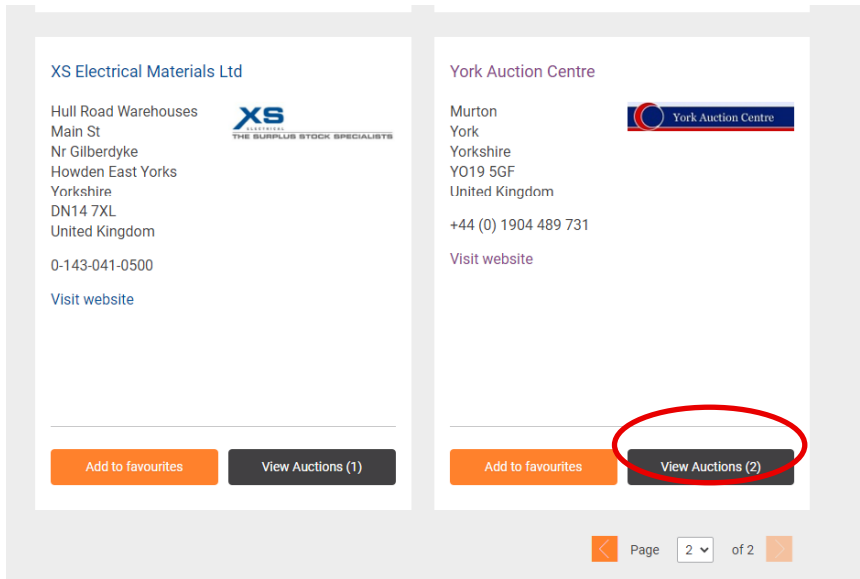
XS Electrical Materials Ltd

Hull Road Warehouses
Main St
Nr Gilberdyke
Howden East Yorks
Yorkshire
DN14 7XL
United Kingdom

XS ELECTRICAL THE SURPLUS STOCK SPECIALISTS

0-143-041-0500

Visit website

Add to favourites

View Auctions (1)

York Auction Centre

Murton
York
Yorkshire
YO19 5GF
United Kingdom

York Auction Centre

+44 (0) 1904 489 731

Visit website

Add to favourites

View Auctions (2)

Page 2 of 2